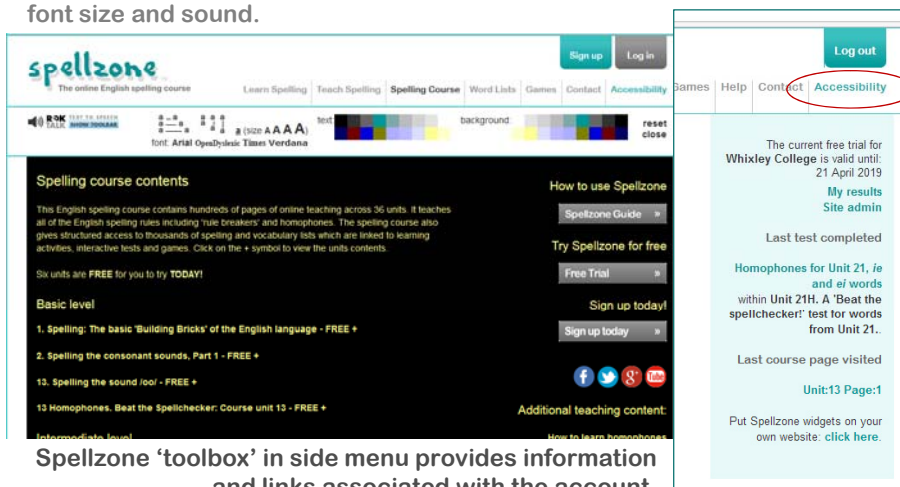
font size and sound.

spellzone
The online English spelling course

Sign up Log in

Learn Spelling | Teach Spelling | Spelling Course | Word Lists | Games | Contact | Accessibility

R&K TALK TEXT TO SPEECH SHOW TOOLBAR

a (size A A A A) text: background: reset close

font: Arial OpenDyslexic Times Verdana

Spelling course contents

This English spelling course contains hundreds of pages of online teaching across 36 units. It teaches all of the English spelling rules including 'rule breakers' and homophones. The spelling course also gives structured access to thousands of spelling and vocabulary lists which are linked to learning activities, interactive tests and games. Click on the + symbol to view the units contents.

Six units are FREE for you to try TODAY!

Basic level

1. Spelling: The basic 'Building Bricks' of the English language - FREE +

2. Spelling the consonant sounds, Part 1 - FREE +

13. Spelling the sound /oo/ - FREE +

13 Homophones. Beat the Spellchecker: Course unit 13 - FREE +

Intermediate level

How to use Spellzone

Spellzone Guide »

Try Spellzone for free

Free Trial »

Sign up today!

Sign up today »

Additional teaching content:

How to learn homophones

Log out

Games | Help | Contact | Accessibility

The current free trial for Whixley College is valid until: 21 April 2019

My results
Site admin

Last test completed

Homophones for Unit 21, ie and ei words within Unit 21H. A 'Beat the spellchecker!' test for words from Unit 21.

Last course page visited

Unit:13 Page:1

Put Spellzone widgets on your own website: click here.

Spellzone 'toolbox' in side menu provides information and links associated with the account.